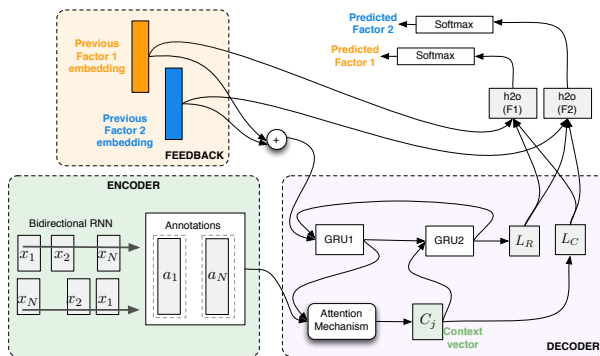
Predicted Factor 2

Softmax

Predicted Factor 1

Softmax

Previous Factor 1 embedding

Previous Factor 2 embedding

FEEDBACK

+

h2o (F1)

h2o (F2)

ENCODER

Bidirectional RNN

$x_1$ $x_2$ $x_N$

$x_N$ $x_2$ $x_1$

Annotations

$a_1$ $a_N$

GRU1

GRU2

$L_R$

$L_C$

Attention Mechanism

$C_j$

Context vector

DECODER